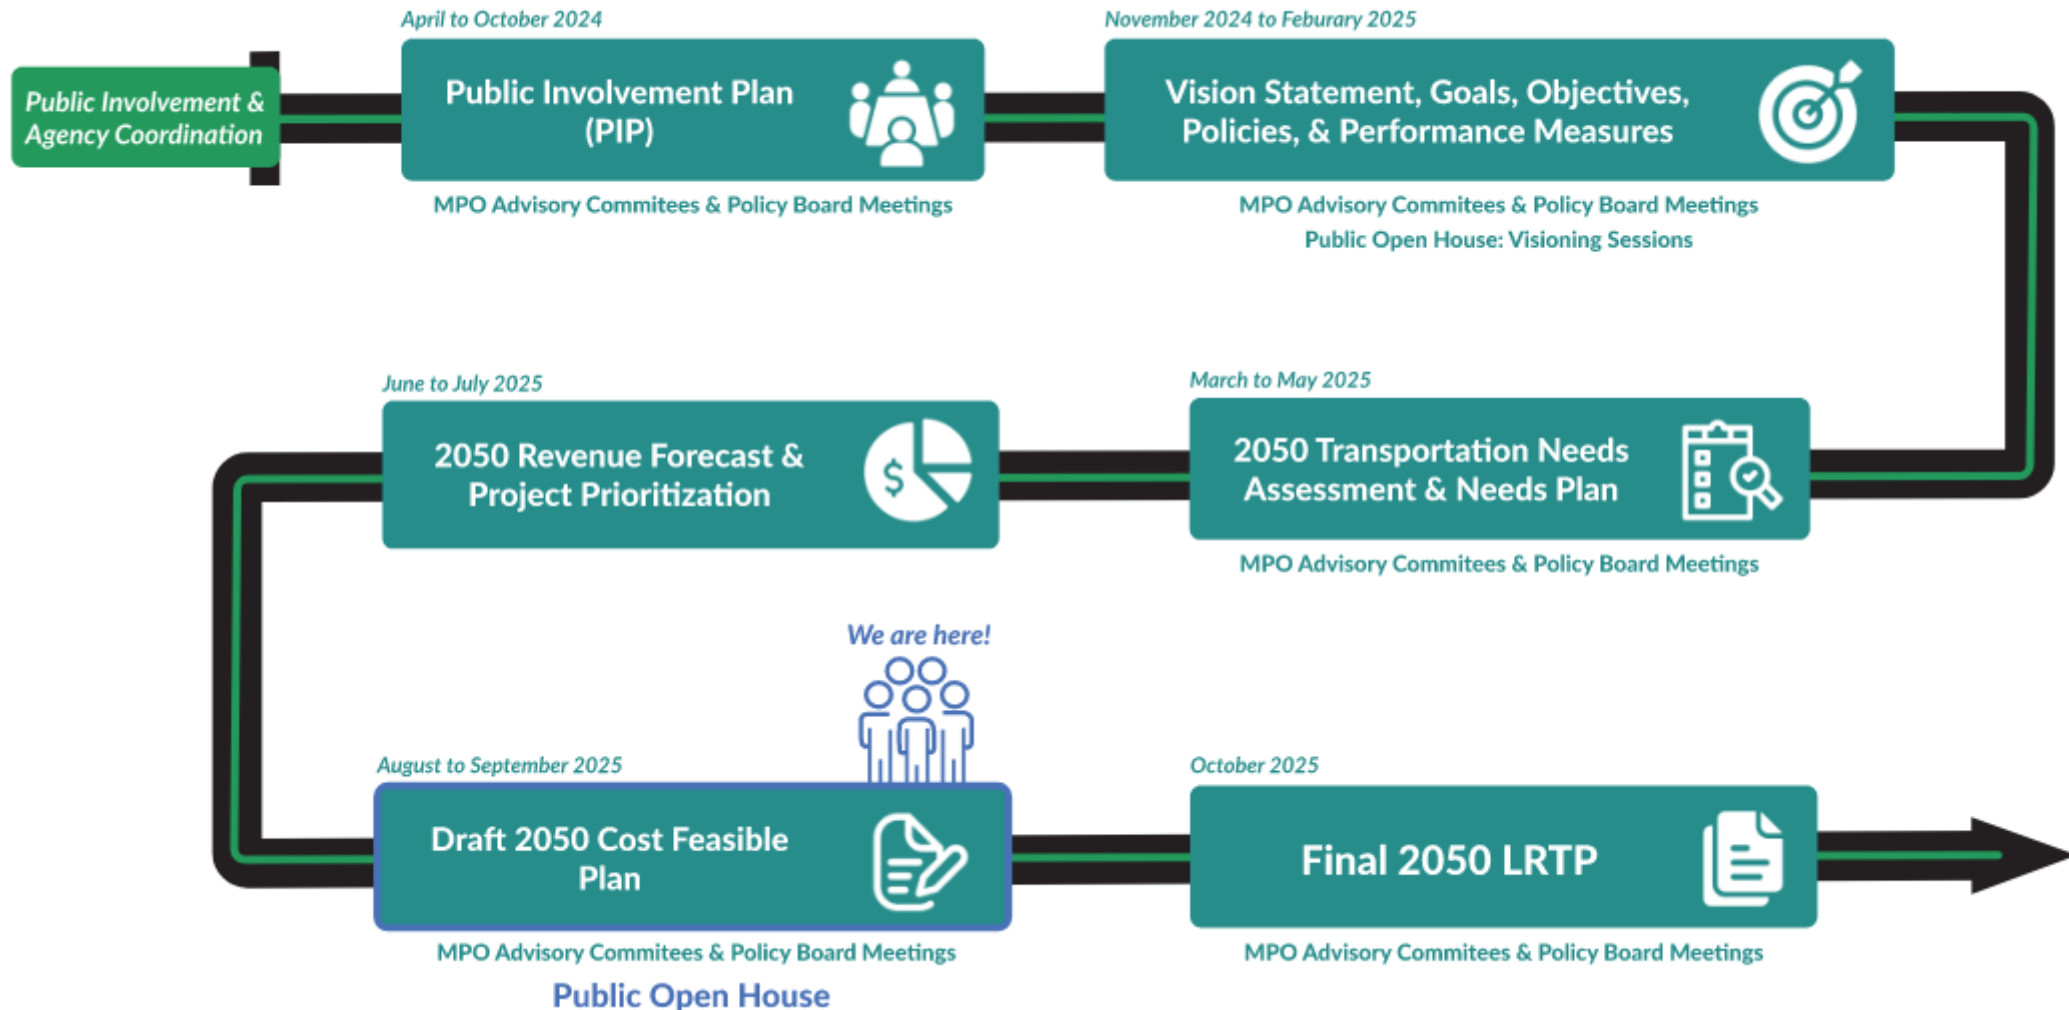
Public Involvement & Agency Coordination

April to October 2024

Public Involvement Plan (PIP)

MPO Advisory Commitees & Policy Board Meetings

November 2024 to Feburary 2025

Vision Statement, Goals, Objectives, Policies, & Performance Measures

MPO Advisory Commitees & Policy Board Meetings

Public Open House: Visioning Sessions

March to May 2025

2050 Transportation Needs Assessment & Needs Plan

MPO Advisory Commitees & Policy Board Meetings

June to July 2025

2050 Revenue Forecast & Project Prioritization

We are here!

August to September 2025

Draft 2050 Cost Feasible Plan

MPO Advisory Commitees & Policy Board Meetings

Public Open House

October 2025

Final 2050 LRTP

MPO Advisory Commitees & Policy Board Meetings